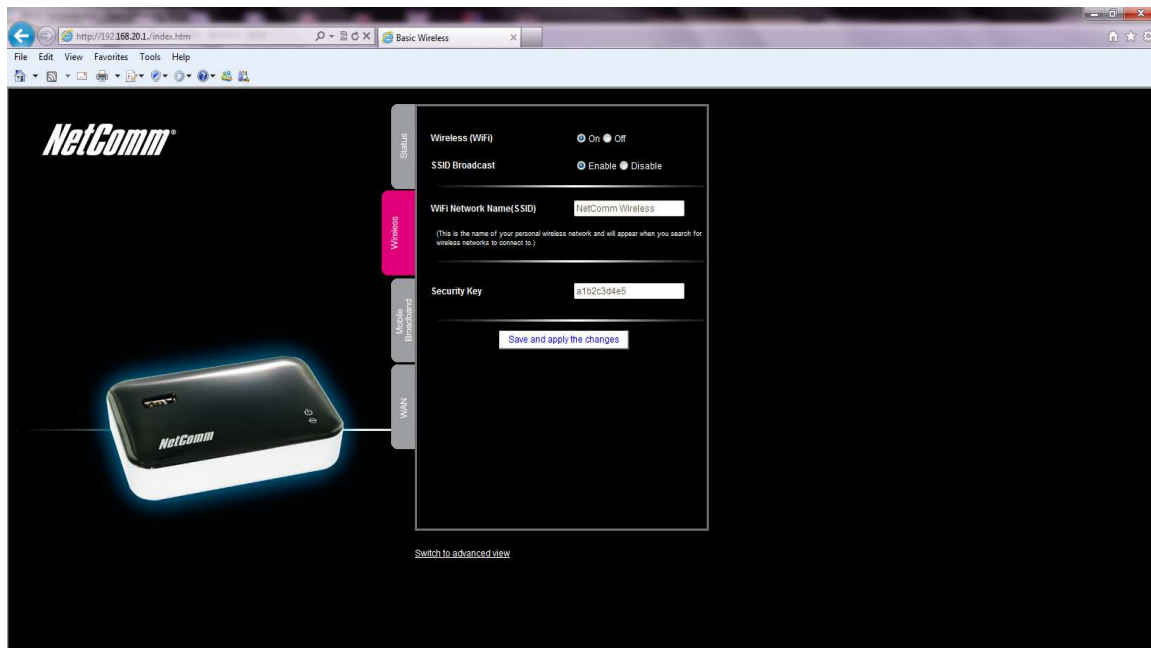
http://192.168.20.1/index.htm
Basic Wireless
File Edit View Favorites Tools Help

NetComm®

Status
Wireless
Mobile Broadband
WAN

Wireless (WiFi) On Off
SSID Broadcast Enable Disable

WiFi Network Name(SSID) NetComm Wireless

(This is the name of your personal wireless network and will appear when you search for wireless networks to connect to.)

Security Key a1b2c3d4e5

Save and apply the changes

NetComm

Switch to advanced view